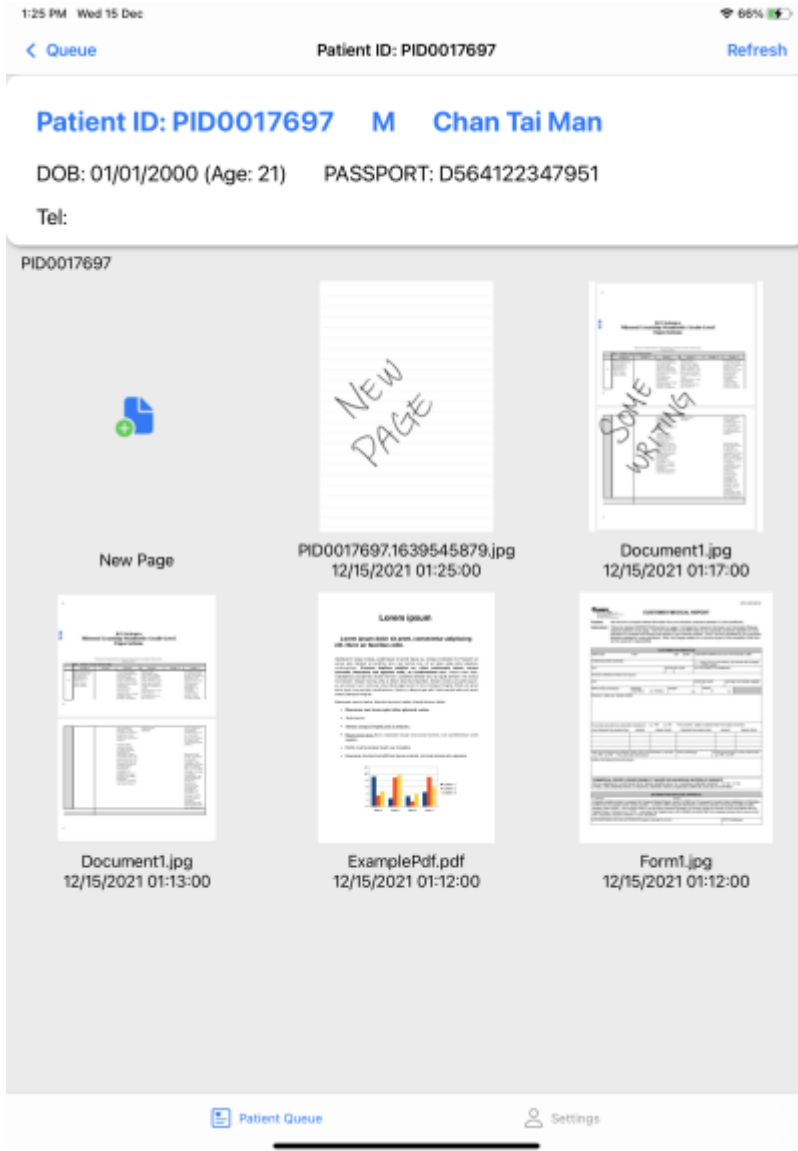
1:25 PM Wed 15 Dec

66%

< Queue

Patient ID: PID0017697

Refresh

Patient ID: PID0017697 M Chan Tai Man

DOB: 01/01/2000 (Age: 21) PASSPORT: D564122347951

Tel:

PID0017697

NEW PAGE

SOME WRITING

New Page

PID0017697.1639545879.jpg
12/15/2021 01:25:00

Document1.jpg
12/15/2021 01:17:00

Lorem ipsum

Document1.jpg
12/15/2021 01:13:00

ExamplePdf.pdf
12/15/2021 01:12:00

CUSTOMER MEDICAL REPORT

Form1.jpg
12/15/2021 01:12:00

Patient Queue

Settings